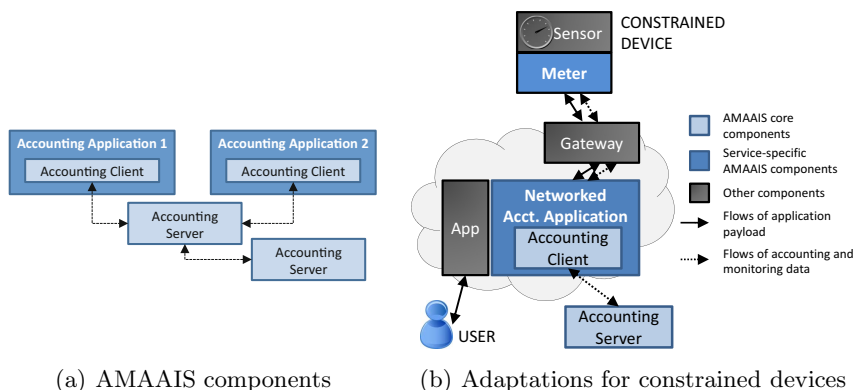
Accounting Application 1

Accounting Client

Accounting Application 2

Accounting Client

Accounting Server

Accounting Server

(a) AMAAIS components

Sensor

CONSTRAINED DEVICE

Meter

Gateway

App

Networked Acct. Application

Accounting Client

USER

Accounting Server

AMAAIS core components

Service-specific AMAAIS components

Other components

Flows of application payload

Flows of accounting and monitoring data

(b) Adaptations for constrained devices